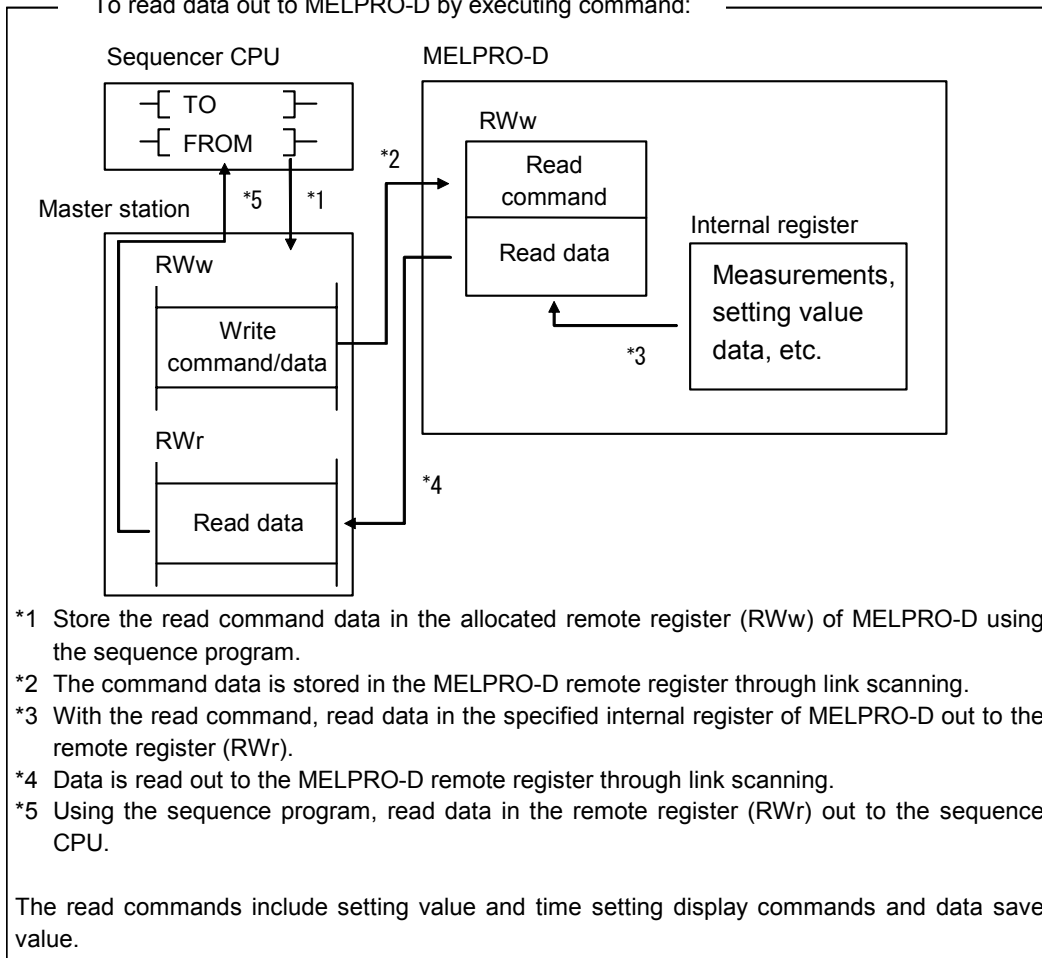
To read data out to MELPRO-D by executing command:

Sequencer CPU

TO

FROM

MELPRO-D

RWw

Read command

Read data

Internal register

Measurements, setting value data, etc.

Master station

RWw

Write command/data

RWr

Read data

*1

*2

*3

*4

*5

*1 Store the read command data in the allocated remote register (RWw) of MELPRO-D using the sequence program.
*2 The command data is stored in the MELPRO-D remote register through link scanning.
*3 With the read command, read data in the specified internal register of MELPRO-D out to the remote register (RWr).
*4 Data is read out to the MELPRO-D remote register through link scanning.
*5 Using the sequence program, read data in the remote register (RWr) out to the sequence CPU.

The read commands include setting value and time setting display commands and data save value.